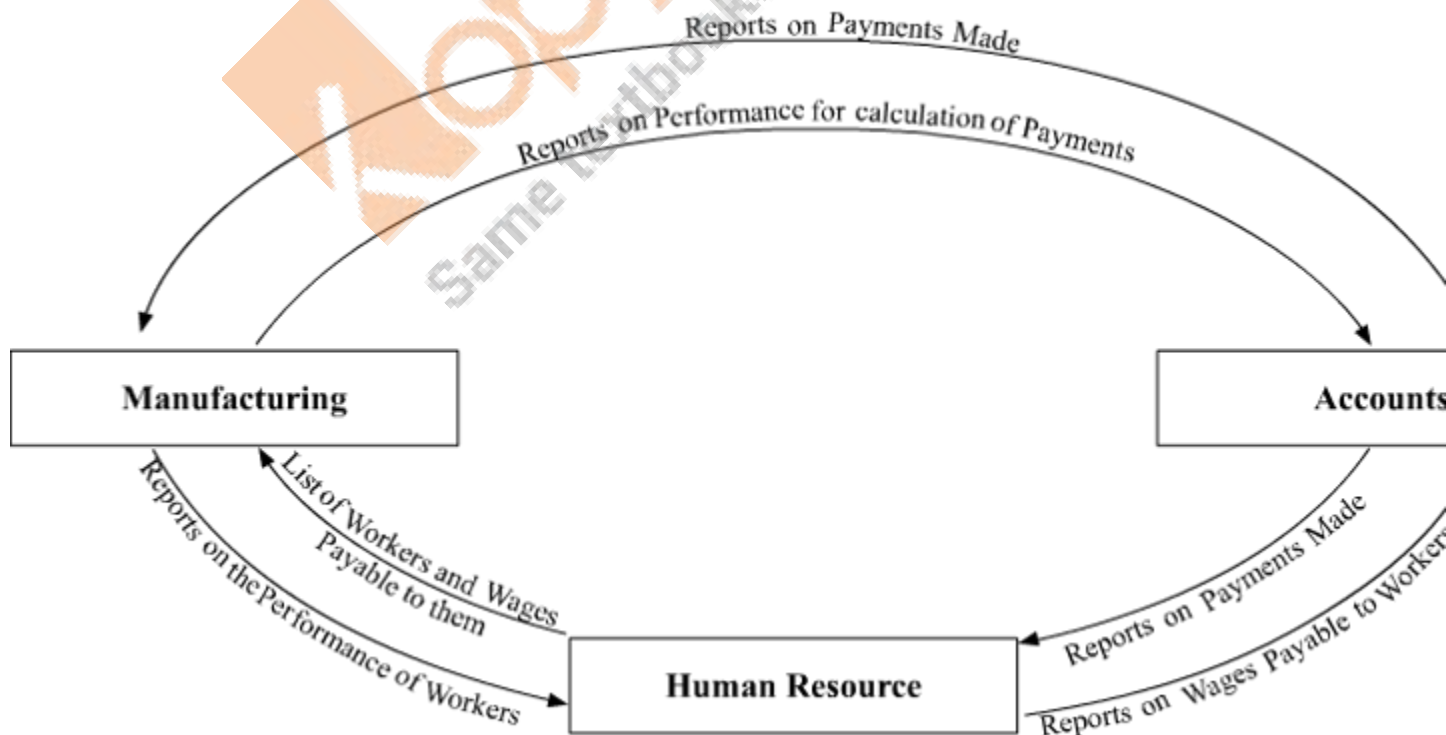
Reports on Payments Made

Reports on Performance for calculation of Payments

Manufacturing

Accounts

List of Workers and Wages Payable to them

Reports on the Performance of Workers

Reports on Payments Made

Reports on Wages Payable to Workers

Human Resource

Same textbook